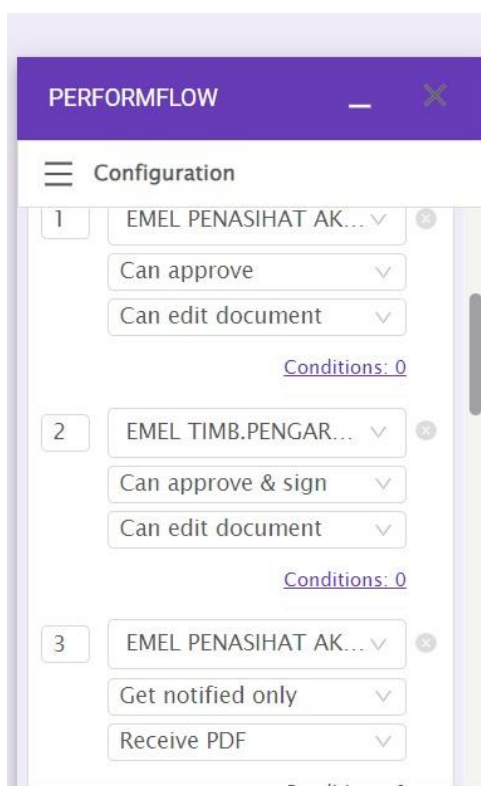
PERFORMFLOW

Configuration

1
EMEL PENASIHAT AK...
Can approve
Can edit document
Conditions: 0

2
EMEL TIMB.PENGAR...
Can approve & sign
Can edit document
Conditions: 0

3
EMEL PENASIHAT AK...
Get notified only
Receive PDF
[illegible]